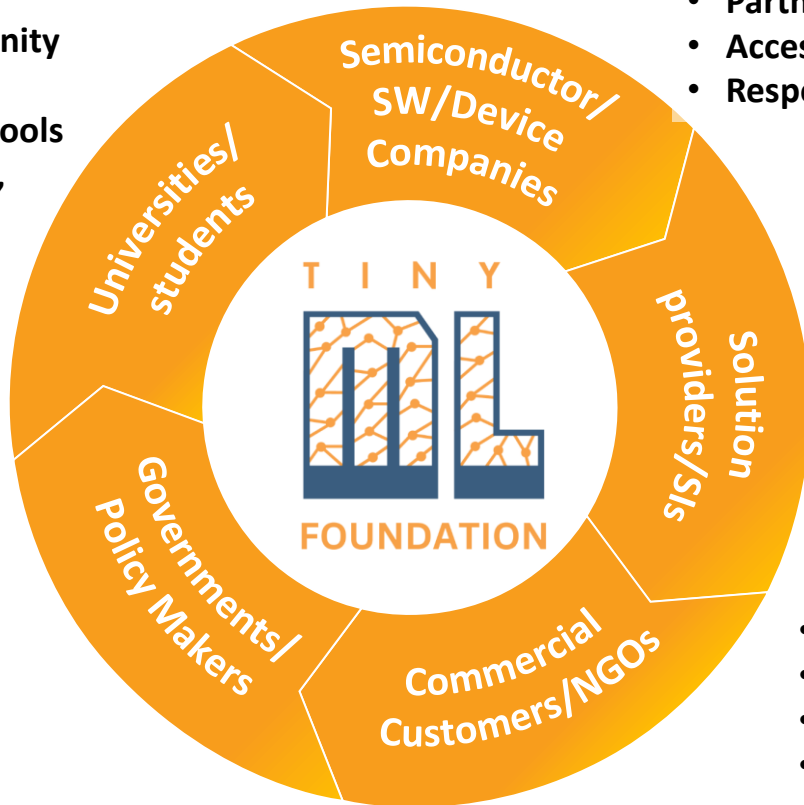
nity

ools

• Partn
• Acces
• Respo

Semiconductor/ SW/Device Companies

Universities/ students

Solution providers/SIs

TINY ML FOUNDATION

Governments/ Policy Makers

Commercial Customers/NGOs

•
•
•
•